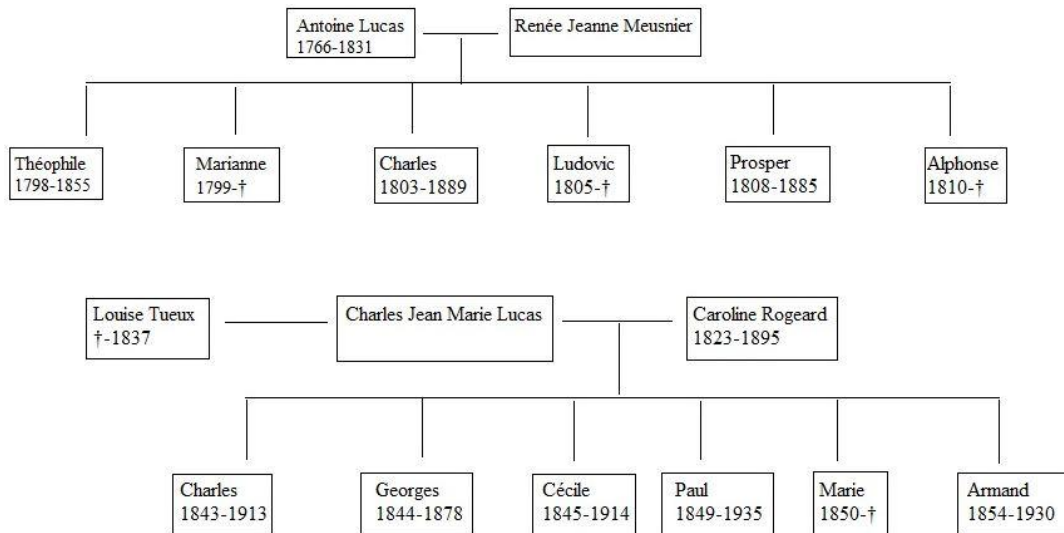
Antoine Lucas
1766-1831

Renée Jeanne Meusnier

Théophile
1798-1855

Marianne
1799-†

Charles
1803-1889

Ludovic
1805-†

Prosper
1808-1885

Alphonse
1810-†

Louise Tueux
†-1837

Charles Jean Marie Lucas

Caroline Rogeard
1823-1895

Charles
1843-1913

Georges
1844-1878

Cécile
1845-1914

Paul
1849-1935

Marie
1850-†

Armand
1854-1930